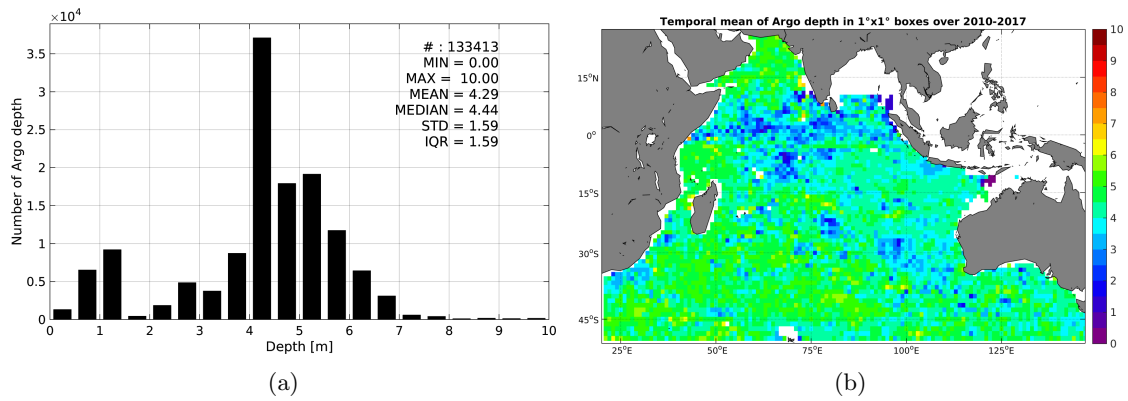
$\times 10^4$

3.5
3
2.5
2
1.5
1
0.5
0

Number of Argo depth

# : 133413
MIN = 0.00
MAX = 10.00
MEAN = 4.29
MEDIAN = 4.44
STD = 1.59
IQR = 1.59

0 1 2 3 4 5 6 7 8 9 10
Depth [m]

(a)

Temporal mean of Argo depth in 1°x1° boxes over 2010-2017

15°N
0°
15°S
30°S
45°S

25°E 50°E 75°E 100°E 125°E

10
9
8
7
6
5
4
3
2
1
0

(b)